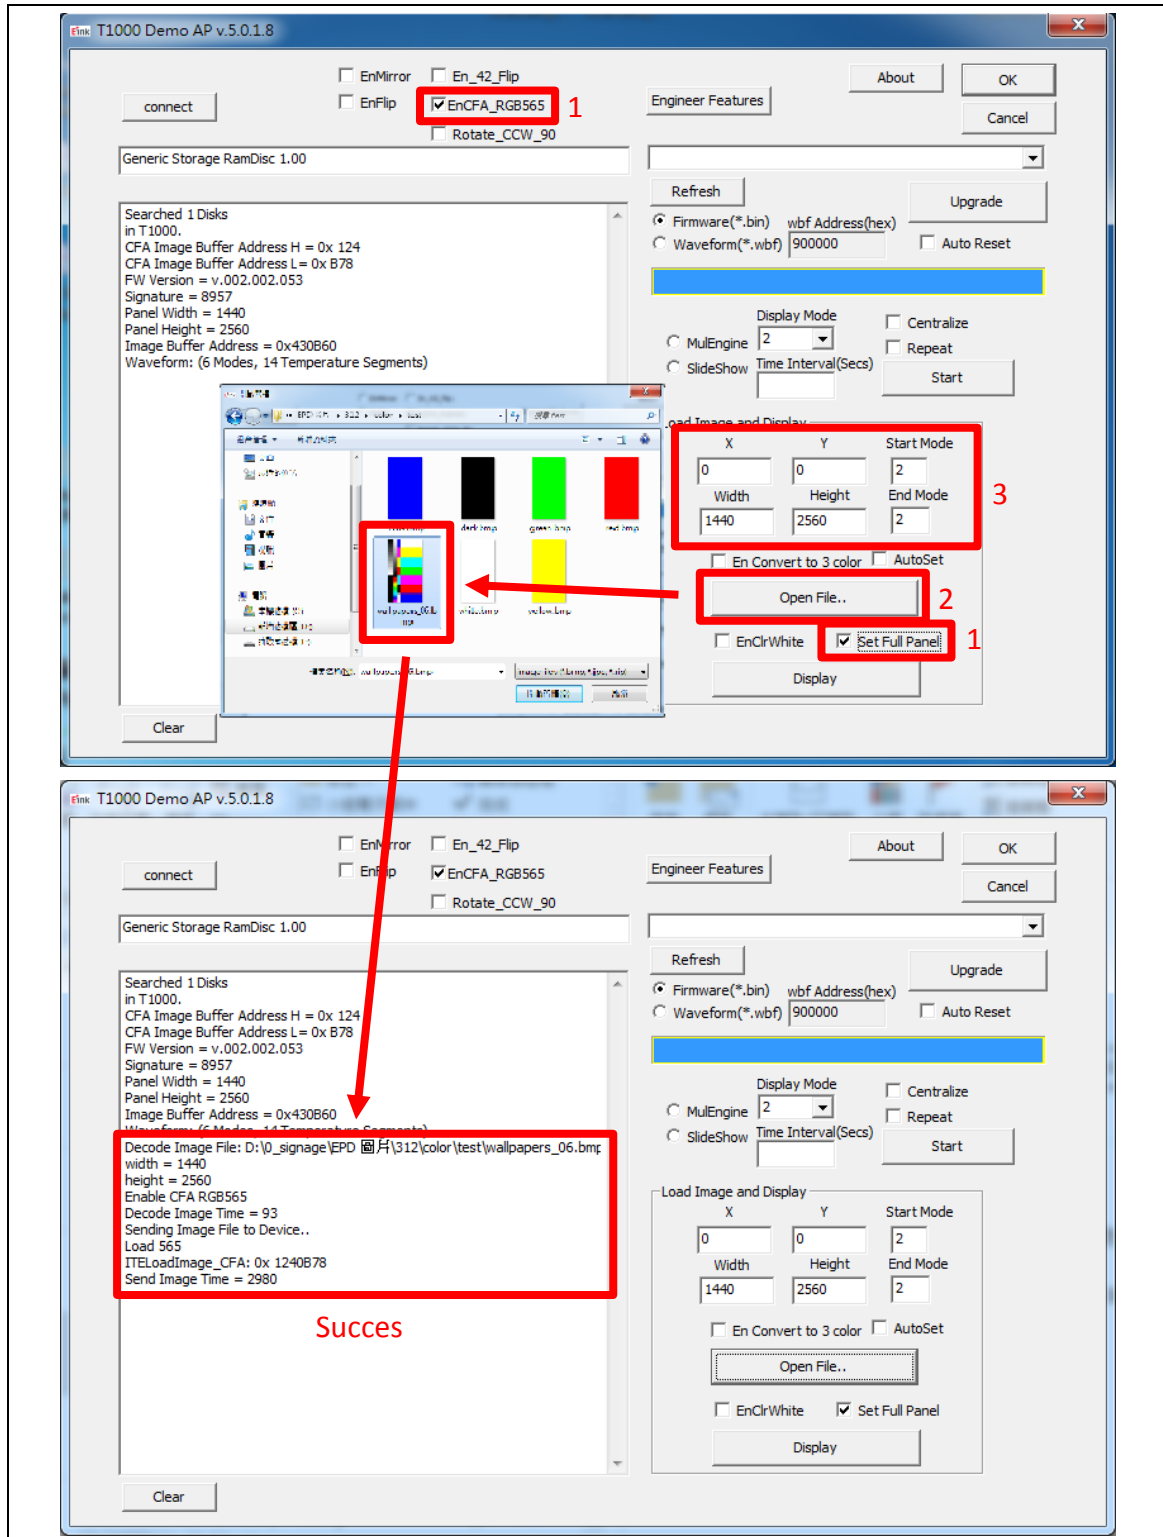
T1000 Demo AP v.5.0.1.8

connect

EnMirror
En_42_Flip
EnFlip
EnCFA_RGB565
1
Rotate_CCW_90

Engineer Features
About
OK
Cancel

Generic Storage RamDisc 1.00

Refresh
Upgrade
Firmware(*.bin)
wbf Address(hex)
Waveform(*.wbf)
900000
Auto Reset

Searched 1 Disks
in T1000.
CFA Image Buffer Address H = 0x 124
CFA Image Buffer Address L = 0x B78
FW Version = v.002.002.053
Signature = 8957
Panel Width = 1440
Panel Height = 2560
Image Buffer Address = 0x430B60
Waveform: (6 Modes, 14 Temperature Segments)

Display Mode
Centralize
MulEngine
2
Repeat
SlideShow
Time Interval(Secs)
Start

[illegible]oad Image and Display
X
Y
Start Mode
0
0
2
Width
Height
End Mode
1440
2560
2
3
En Convert to 3 color
AutoSet
Open File..
2
EnClrWhite
Set Full Panel
1
Display

Clear

T1000 Demo AP v.5.0.1.8

connect

EnMirror
En_42_Flip
EnFlip
EnCFA_RGB565
Rotate_CCW_90

Engineer Features
About
OK
Cancel

Generic Storage RamDisc 1.00

Refresh
Upgrade
Firmware(*.bin)
wbf Address(hex)
Waveform(*.wbf)
900000
Auto Reset

Searched 1 Disks
in T1000.
CFA Image Buffer Address H = 0x 124
CFA Image Buffer Address L = 0x B78
FW Version = v.002.002.053
Signature = 8957
Panel Width = 1440
Panel Height = 2560
Image Buffer Address = 0x430B60
Decode Image File: D:\0_signage\EPD 圖片\312\color\test\wallpapers_06.bmp
width = 1440
height = 2560
Enable CFA RGB565
Decode Image Time = 93
Sending Image File to Device..
Load 565
ITELoadImage_CFA: 0x 1240B78
Send Image Time = 2980

Succes

Display Mode
Centralize
MulEngine
2
Repeat
SlideShow
Time Interval(Secs)
Start

Load Image and Display
X
Y
Start Mode
0
0
2
Width
Height
End Mode
1440
2560
2
En Convert to 3 color
AutoSet
Open File..
EnClrWhite
Set Full Panel
Display

Clear